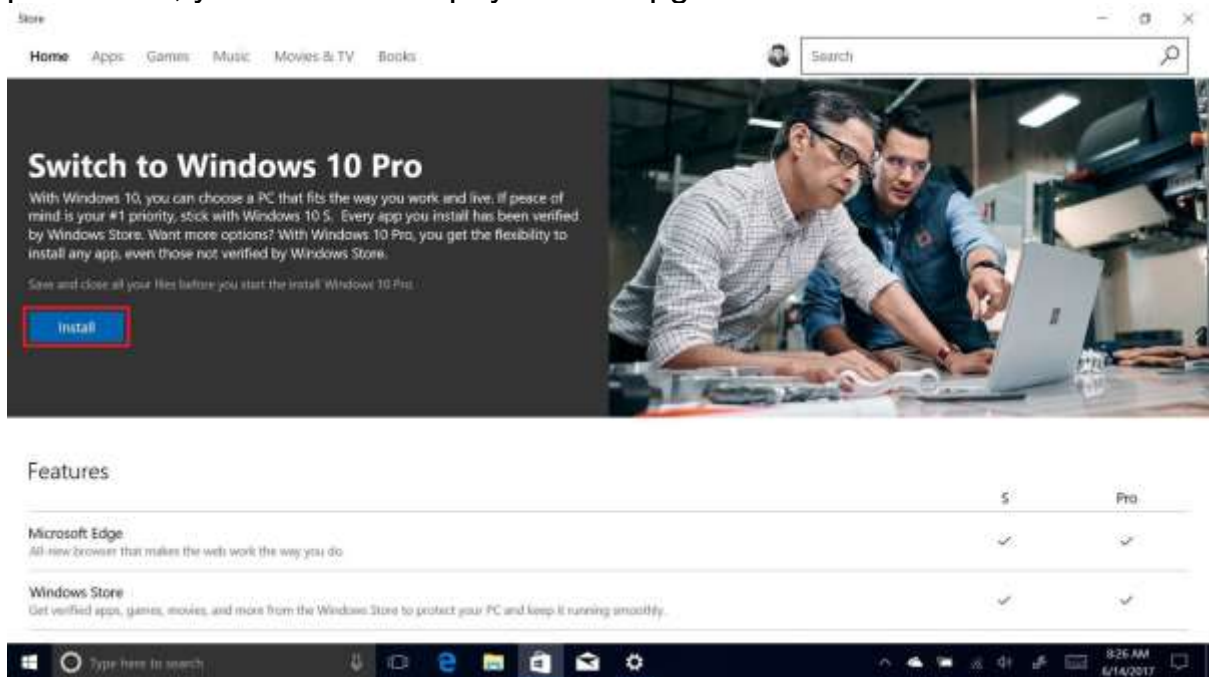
Store

Home Apps Games Music Movies & TV Books

Search

Switch to Windows 10 Pro

With Windows 10, you can choose a PC that fits the way you work and live. If peace of mind is your #1 priority, stick with Windows 10 S. Every app you install has been verified by Windows Store. Want more options? With Windows 10 Pro, you get the flexibility to install any app, even those not verified by Windows Store.

Save and close all your files before you start the install Windows 10 Pro.

Install

Features

| | S | Pro |
|---|---|---|
| Microsoft Edge<br>All-new browser that makes the web work the way you do | ✓ | ✓ |
| Windows Store<br>Get verified apps, games, movies, and more from the Windows Store to protect your PC and keep it running smoothly. | ✓ | ✓ |

Type here to search

8:26 AM
6/14/2017